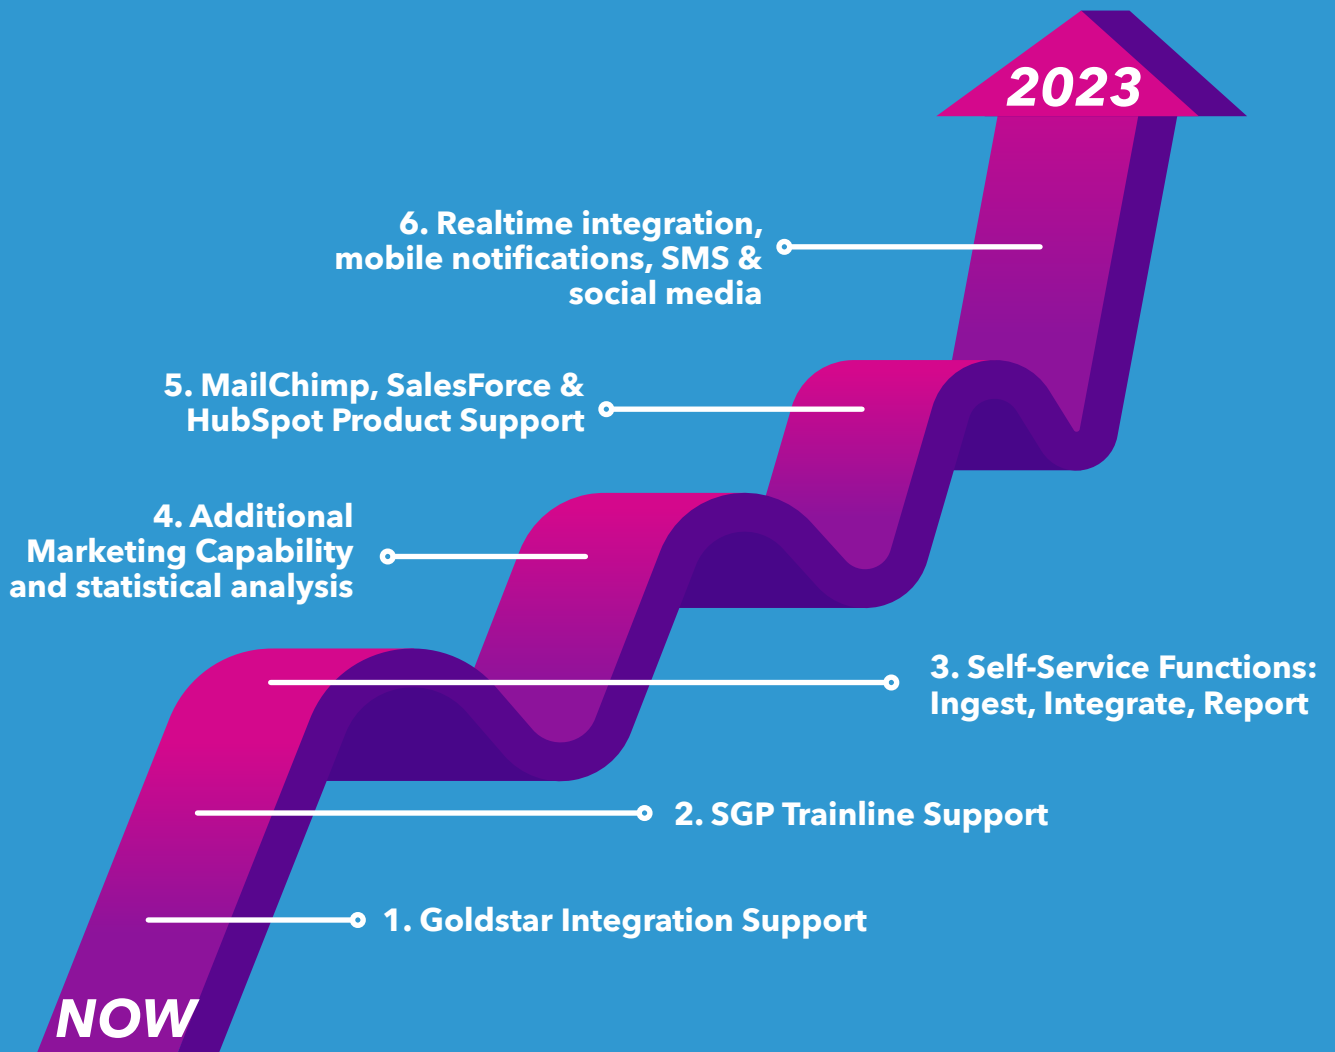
2023

6. Realtime integration, mobile notifications, SMS & social media

5. MailChimp, SalesForce & HubSpot Product Support

4. Additional Marketing Capability and statistical analysis

3. Self-Service Functions: Ingest, Integrate, Report

2. SGP Trainline Support

1. Goldstar Integration Support

NOW